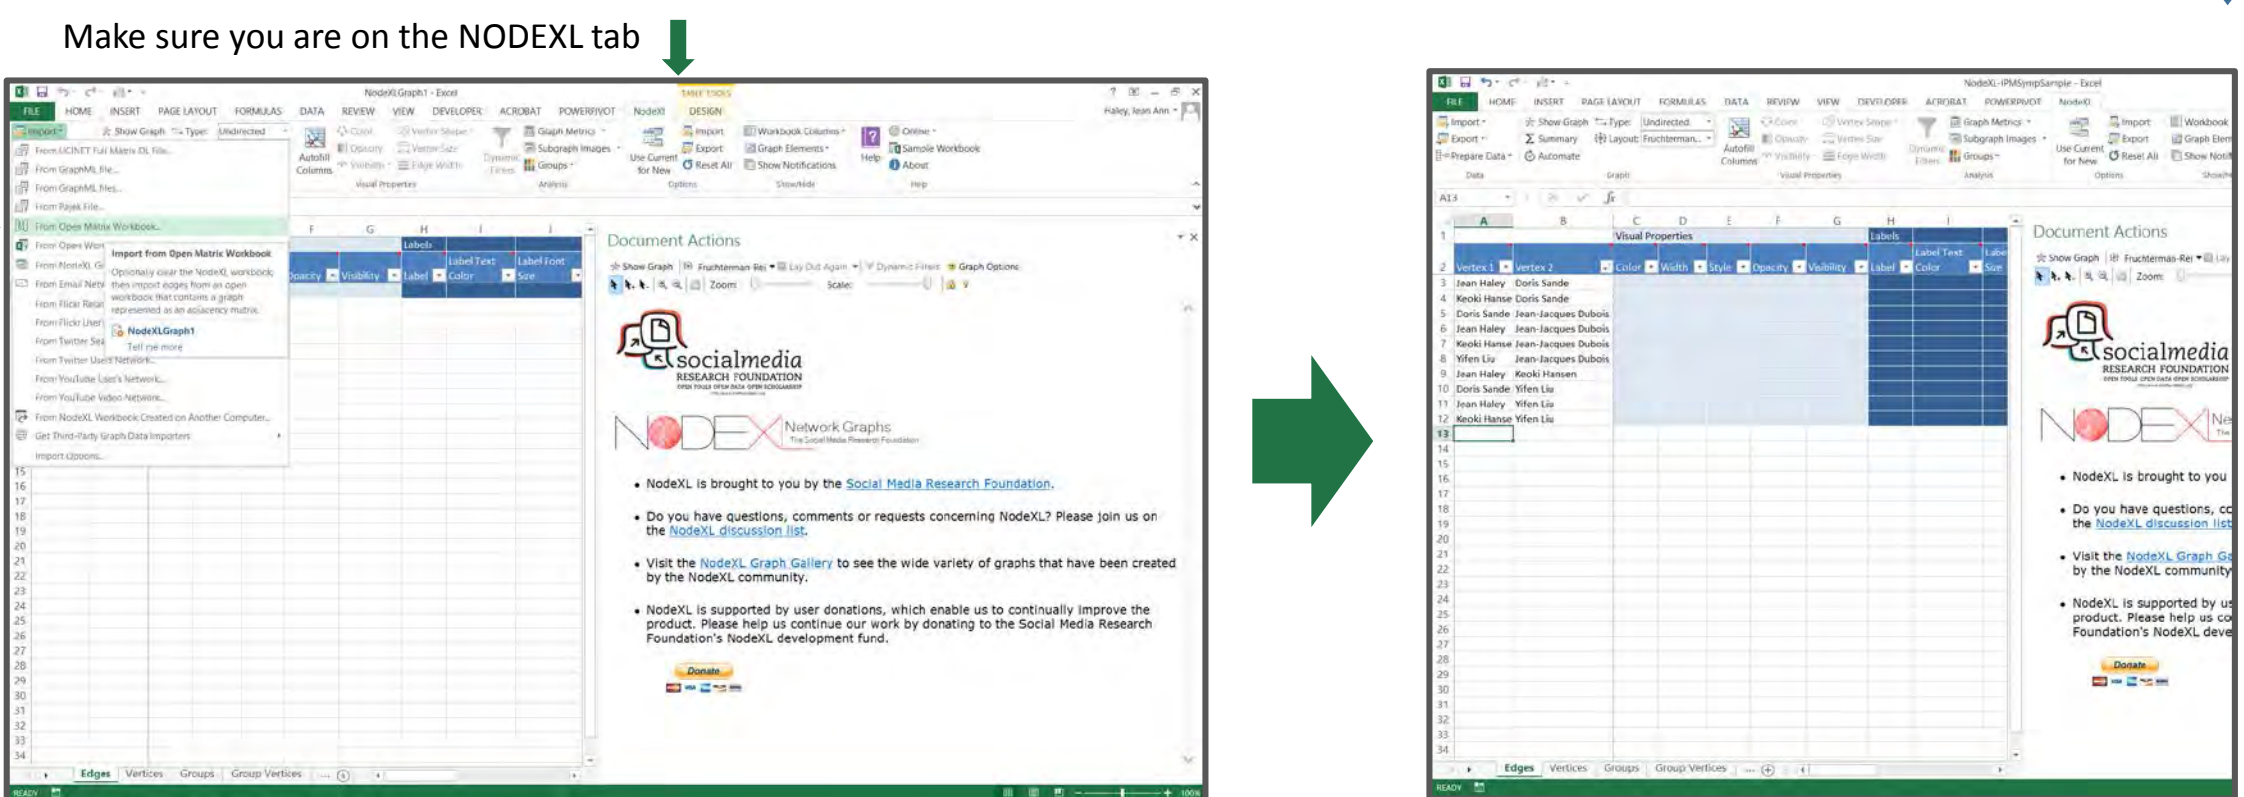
Make sure you are on the NODEXL tab

NodeXLGraph1 - Excel

FILE HOME INSERT PAGE LAYOUT FORMULAS DATA REVIEW VIEW DEVELOPER ACROBAT POWERPIVOT NodeXL DESIGN

Import Show Graph Type: Undirected Graph Metrics Import Workbook Columns Online
Autofill Columns Subgraph Images Export Graph Elements Sample Workbook
Groups Use Current for New Reset All Show Notifications Help About
Visual Properties Analysis Options Show/Hide Help

From UCINET Full Matrix DL File...
From GraphML File...
From GraphML Files...
From Pajek File...
From Open Matrix Workbook...
Import from Open Matrix Workbook
Optionally clear the NodeXL workbook, then import edges from an open workbook that contains a graph represented as an adjacency matrix.
NodeXLGraph1
Tell me more
From YouTube User's Network...
From YouTube Video Network...
From NodeXL Workbook Created on Another Computer...
Get Third-Party Graph Data Importers
Import Options...

Document Actions

Show Graph Fruchterman Rei Lay Out Again Dynamic Filters Graph Options
Zoom Scale:

socialmedia RESEARCH FOUNDATION

NODEXL Network Graphs

• NodeXL is brought to you by the Social Media Research Foundation.

• Do you have questions, comments or requests concerning NodeXL? Please join us on the NodeXL discussion list.

• Visit the NodeXL Graph Gallery to see the wide variety of graphs that have been created by the NodeXL community.

• NodeXL is supported by user donations, which enable us to continually improve the product. Please help us continue our work by donating to the Social Media Research Foundation's NodeXL development fund.

Donate

Edges Vertices Groups Group Vertices

NodeXL-IPMSympSample - Excel

| | A | B | C | D | E | F | G | H | I |
|---|---|---|---|---|---|---|---|---|---|
| 1 | | | Visual Properties | | | | | Labels | |
| 2 | Vertex 1 | Vertex 2 | Color | Width | Style | Opacity | Visibility | Label | Label Text Color |
| 3 | Jean Haley | Doris Sande | | | | | | | |
| 4 | Keoki Hanse | Doris Sande | | | | | | | |
| 5 | Doris Sande | Jean-Jacques Dubois | | | | | | | |
| 6 | Jean Haley | Jean-Jacques Dubois | | | | | | | |
| 7 | Keoki Hanse | Jean-Jacques Dubois | | | | | | | |
| 8 | Yifen Liu | Jean-Jacques Dubois | | | | | | | |
| 9 | Jean Haley | Keoki Hansen | | | | | | | |
| 10 | Doris Sande | Yifen Liu | | | | | | | |
| 11 | Jean Haley | Yifen Liu | | | | | | | |
| 12 | Keoki Hanse | Yifen Liu | | | | | | | |

Document Actions

• NodeXL is brought to you

• Do you have questions, co the NodeXL discussion list

• Visit the NodeXL Graph Ga by the NodeXL community

• NodeXL is supported by us product. Please help us co Foundation's NodeXL deve

Donate

Edges Vertices Groups Group Vertices
READY